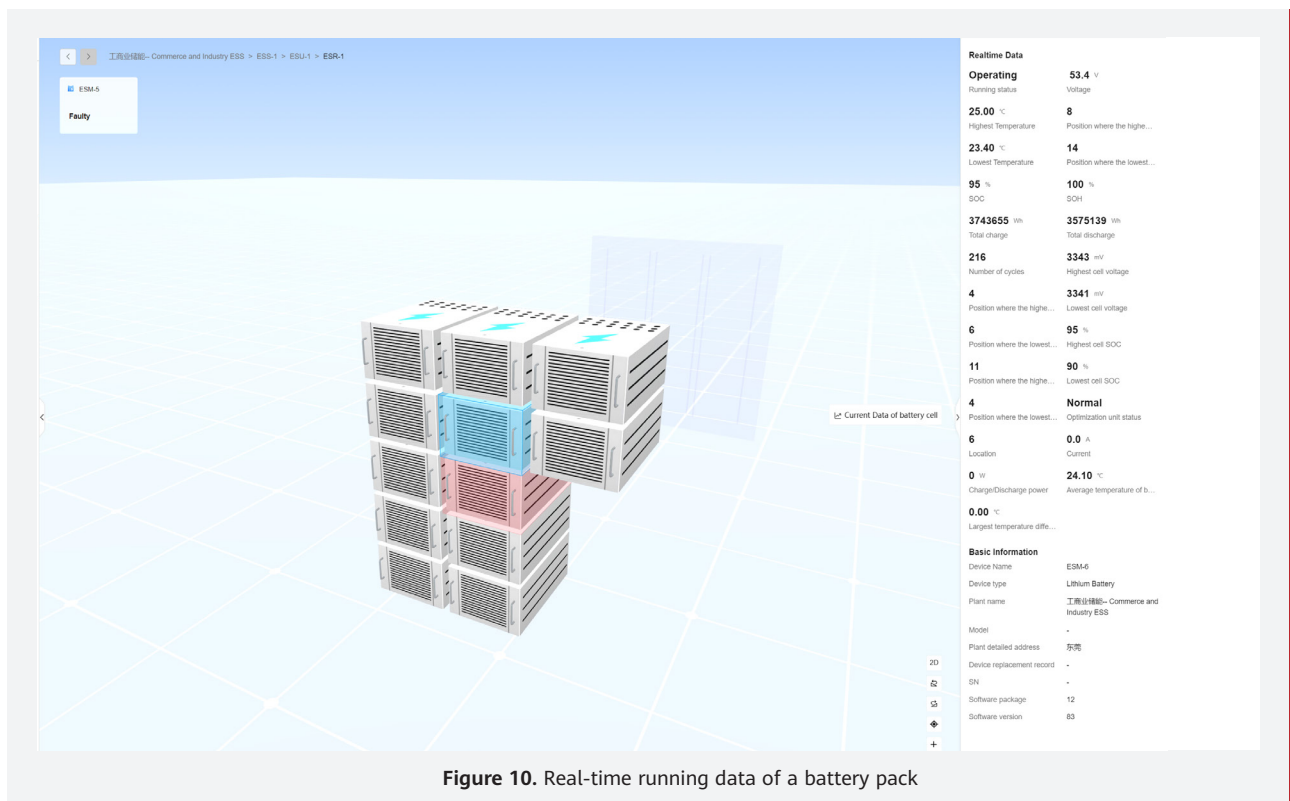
工商业储能-- Commerce and Industry ESS > ESS-1 > ESU-1 > ESR-1

ESM-5
Faulty

Current Data of battery cell

2D

Realtime Data

| | |
|---|---|
| Operating<br>Running status | 53.4 V<br>Voltage |
| 25.00 ℃<br>Highest Temperature | 8<br>Position where the highe... |
| 23.40 ℃<br>Lowest Temperature | 14<br>Position where the lowest... |
| 95 %<br>SOC | 100 %<br>SOH |
| 3743655 Wh<br>Total charge | 3575139 Wh<br>Total discharge |
| 216<br>Number of cycles | 3343 mV<br>Highest cell voltage |
| 4<br>Position where the highe... | 3341 mV<br>Lowest cell voltage |
| 6<br>Position where the lowest... | 95 %<br>Highest cell SOC |
| 11<br>Position where the highe... | 90 %<br>Lowest cell SOC |
| 4<br>Position where the lowest... | Normal<br>Optimization unit status |
| 6<br>Location | 0.0 A<br>Current |
| 0 W<br>Charge/Discharge power | 24.10 ℃<br>Average temperature of b... |
| 0.00 ℃<br>Largest temperature diffe... | |

Basic Information

| | |
|---|---|
| Device Name | ESM-6 |
| Device type | Lithium Battery |
| Plant name | 工商业储能-- Commerce and Industry ESS |
| Model | - |
| Plant detailed address | 东莞 |
| Device replacement record | - |
| SN | - |
| Software package | 12 |
| Software version | 83 |

Figure 10. Real-time running data of a battery pack